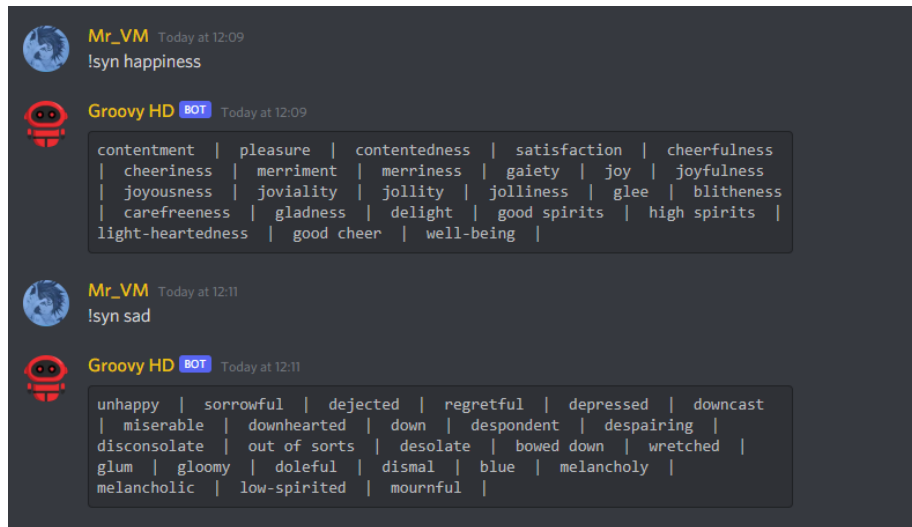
Mr_VM Today at 12:09
!syn happiness

Groovy HD BOT Today at 12:09
contentment | pleasure | contentedness | satisfaction | cheerfulness | cheeriness | merriment | merriness | gaiety | joy | joyfulness | joyousness | joviality | jollity | jolliness | glee | blitheness | carefreeness | gladness | delight | good spirits | high spirits | light-heartedness | good cheer | well-being |

Mr_VM Today at 12:11
!syn sad

Groovy HD BOT Today at 12:11
unhappy | sorrowful | dejected | regretful | depressed | downcast | miserable | downhearted | down | despondent | despairing | disconsolate | out of sorts | desolate | bowed down | wretched | glum | gloomy | doleful | dismal | blue | melancholy | melancholic | low-spirited | mournful |